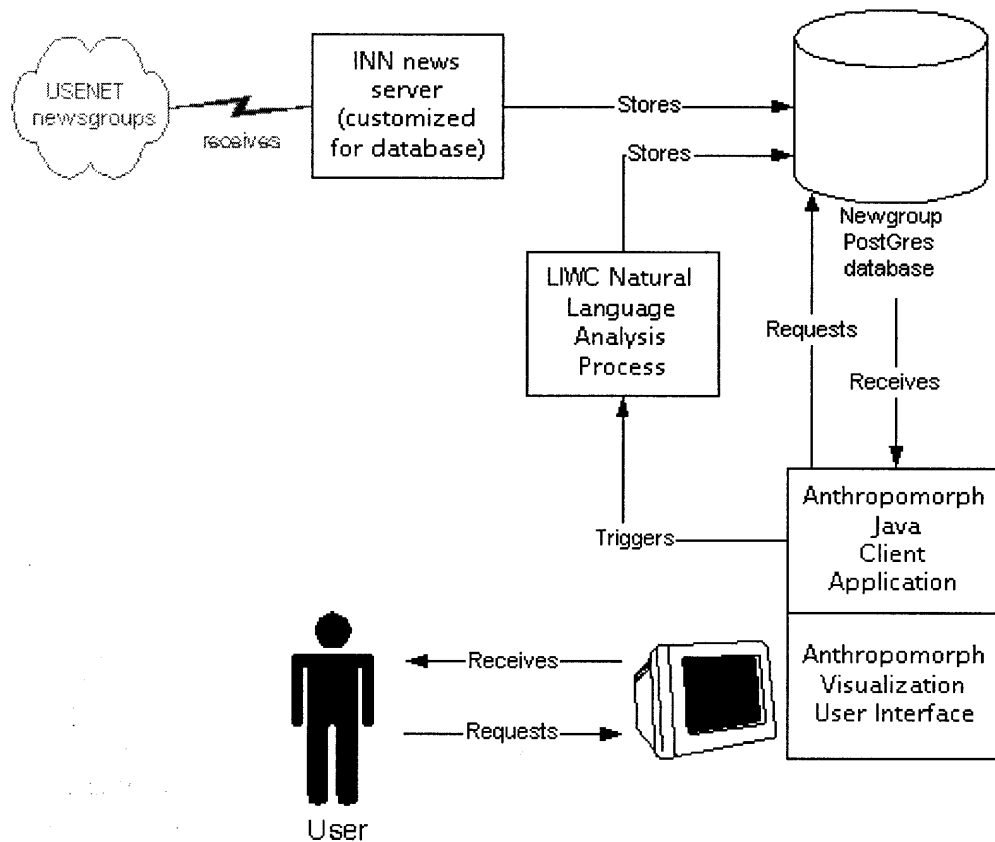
USENET newsgroups

receives

INN news server (customized for database)

Stores

Stores

Newgroup PostGres database

LIWC Natural Language Analysis Process

Requests

Receives

Triggers

Anthropomorph Java Client Application

Anthropomorph Visualization User Interface

Receives

Requests

User